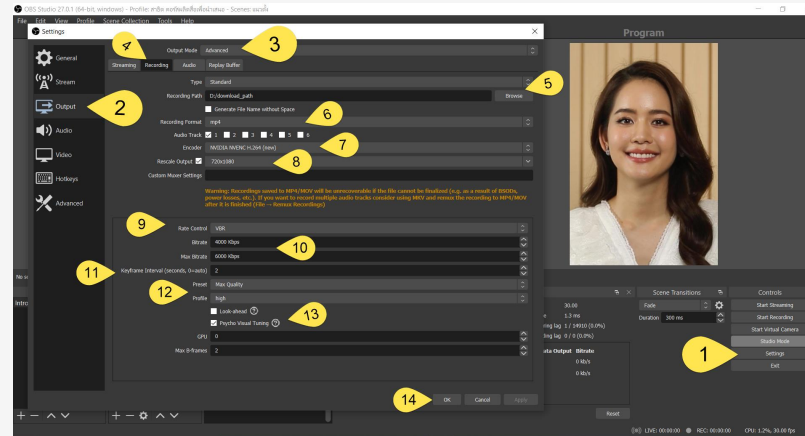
OBS Studio 27.0.1 (64-bit, windows) - Profile: สาธิต คอร์ทเปิดเพื่อผ่านตอน - Scenes: ผมมันมั้ง
File Edit View Profile Scene Collection Tools Help

Settings

General
Stream
Output
Audio
Video
Hotkeys
Advanced

Output Mode Advanced
Streaming Recording Audio Replay Buffer

Type Standard
Recording Path D:/download_path Browse
Generate File Name without Space
Recording Format mp4
Audio Track 1 2 3 4 5 6
Encoder NVIDIA NVENC H.264 (new)
Rescale Output 720x1080
Custom Muxer Settings

Warning: Recordings saved to MP4/MOV will be unrecoverable if the file cannot be finalized (e.g. as a result of BSODs, power losses, etc.). If you want to record multiple audio tracks consider using MKV and remux the recording to MP4/MOV after it is finished (File → Remux Recordings)

Rate Control VBR
Bitrate 4000 Kbps
Max Bitrate 6000 Kbps
Keyframe Interval (seconds, 0=auto) 2
Preset Max Quality
Profile high
Look-ahead
Psycho Visual Tuning
GPU 0
Max B-frames 2

OK Cancel Apply

Program

Scene Transitions
Fade
Duration 300 ms

Controls
Start Streaming
Start Recording
Start Virtual Camera
Studio Mode
Settings
Exit

30.00
1.3 ms
1 / 18010 (0.0%)
0 / 0 (0.0%)
Output Bitrate
0 kb/s
0 kb/s
Reset

LIVE: 00:00:00 REC: 00:00:00 CPU: 1.2%, 30.00 fps

1 2 3 4 5 6 7 8 9 10 11 12 13 14